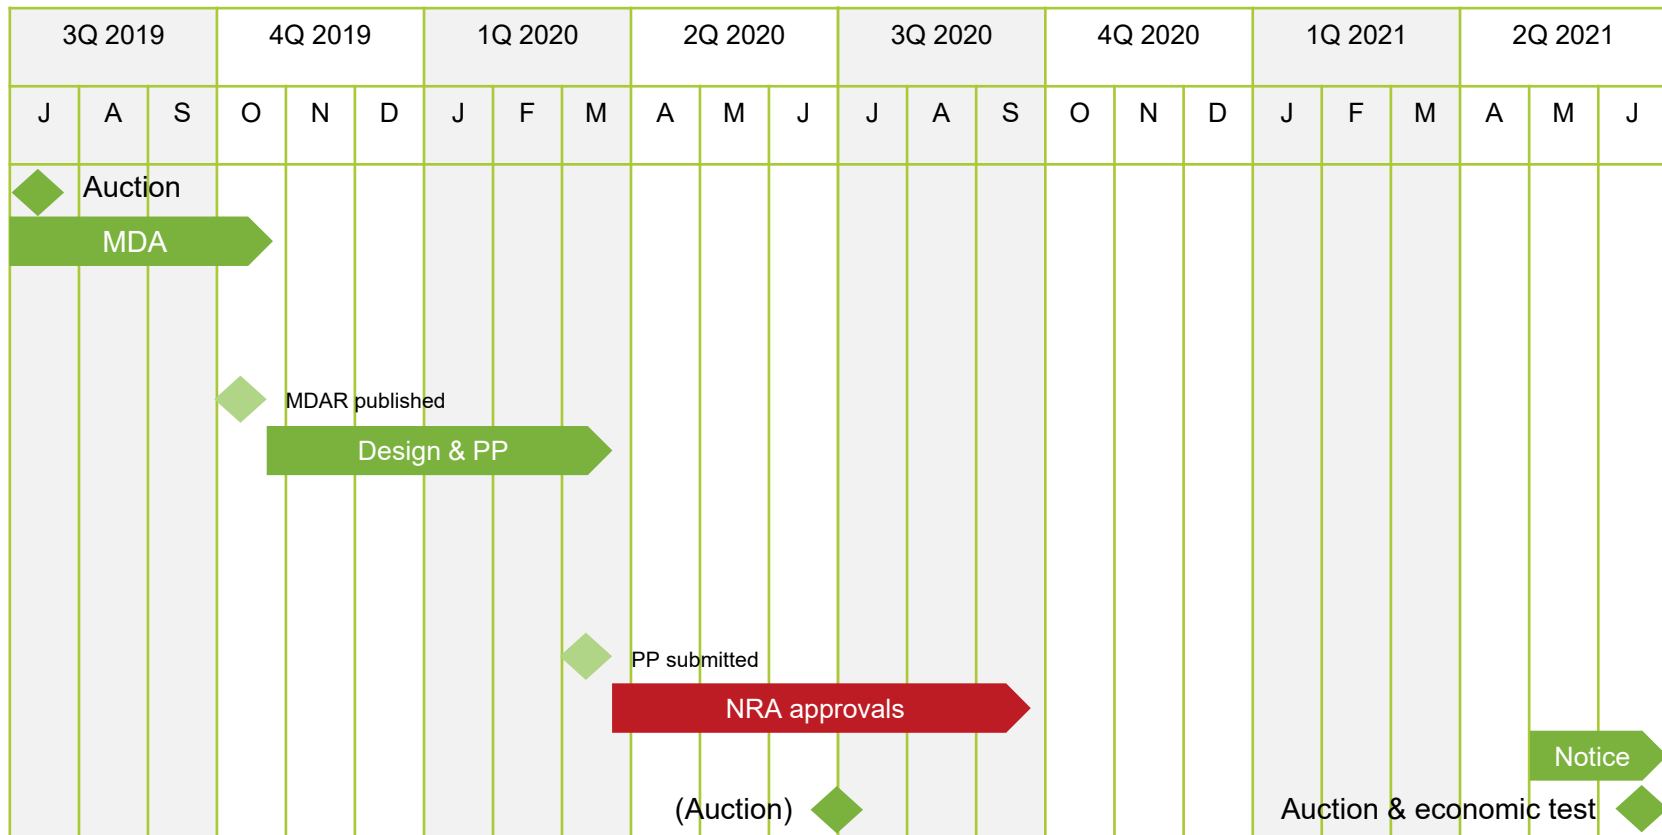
| 3Q 2019 | | | 4Q 2019 | | | 1Q 2020 | | | 2Q 2020 | | | 3Q 2020 | | | 4Q 2020 | | | 1Q 2021 | | | 2Q 2021 | | |
|---|---|---|---|---|---|---|---|---|---|---|---|---|---|---|---|---|---|---|---|---|---|---|---|
| J | A | S | O | N | D | J | F | M | A | M | J | J | A | S | O | N | D | J | F | M | A | M | J |

Auction

MDA

MDAR published

Design & PP

PP submitted

NRA approvals

Notice

(Auction)

Auction & economic test